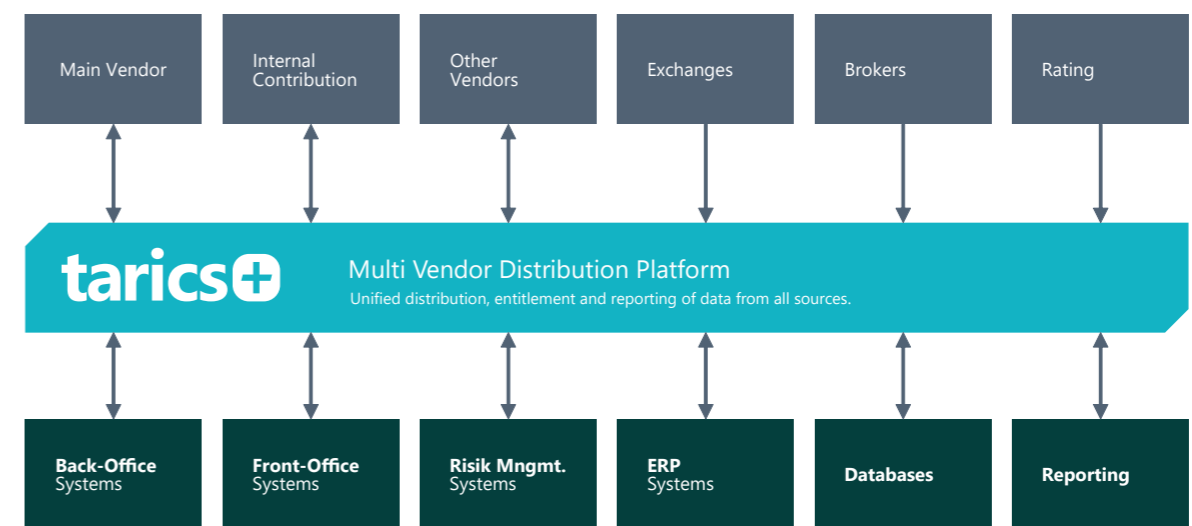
Main Vendor

Internal Contribution

Other Vendors

Exchanges

Brokers

Rating

tarics+

Multi Vendor Distribution Platform

Unified distribution, entitlement and reporting of data from all sources.

Back-Office Systems

Front-Office Systems

Risik Mngmt. Systems

ERP Systems

Databases

Reporting